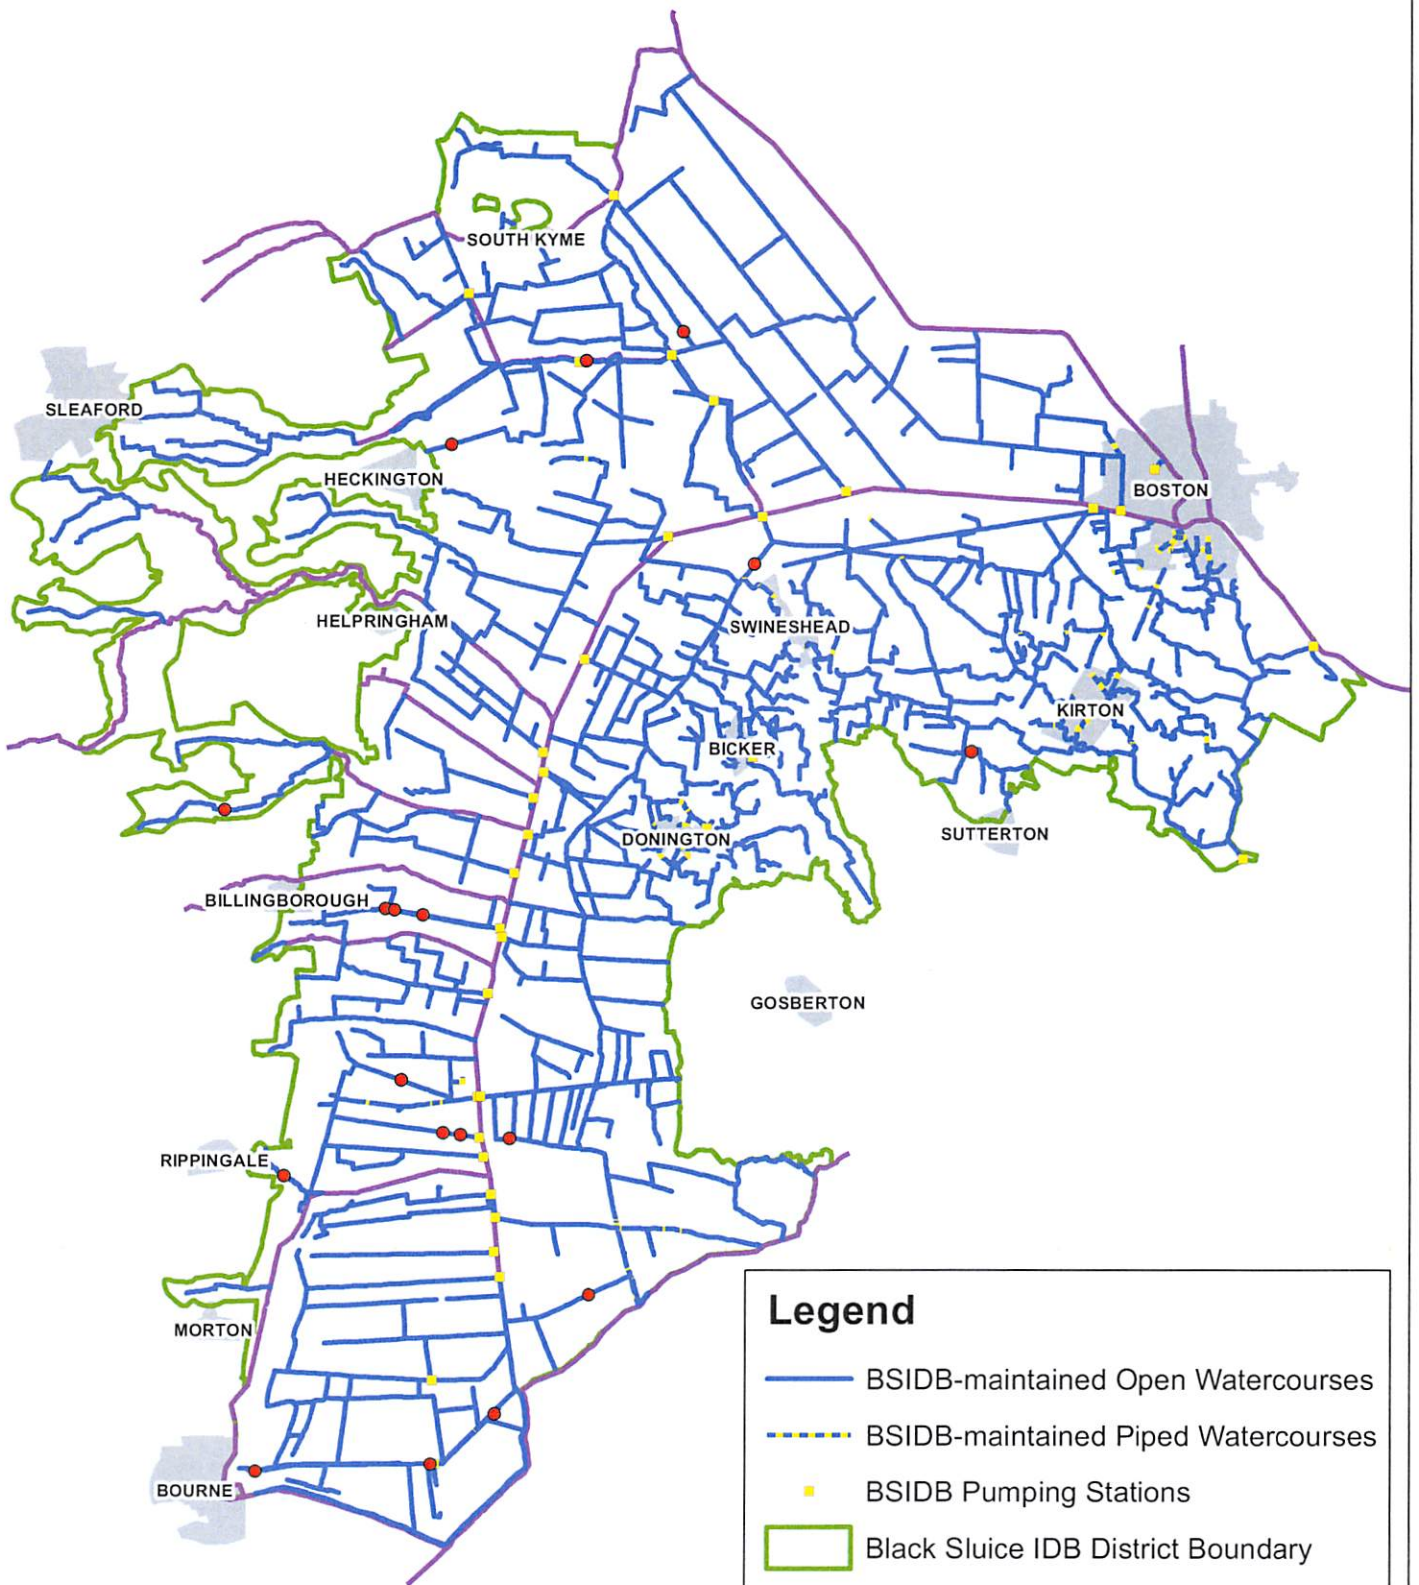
SOUTH KYME

SLEAFORD

HECKINGTON

BOSTON

HELPRINGHAM

SWINESHEAD

KIRTON

BICKER

DONINGTON

SUTTERTON

BILLINGBOROUGH

GOSBERTON

RIPPINGALE

MORTON

BOURNE

Legend

BSIDB-maintained Open Watercourses

BSIDB-maintained Piped Watercourses

BSIDB Pumping Stations

Black Sluice IDB District Boundary